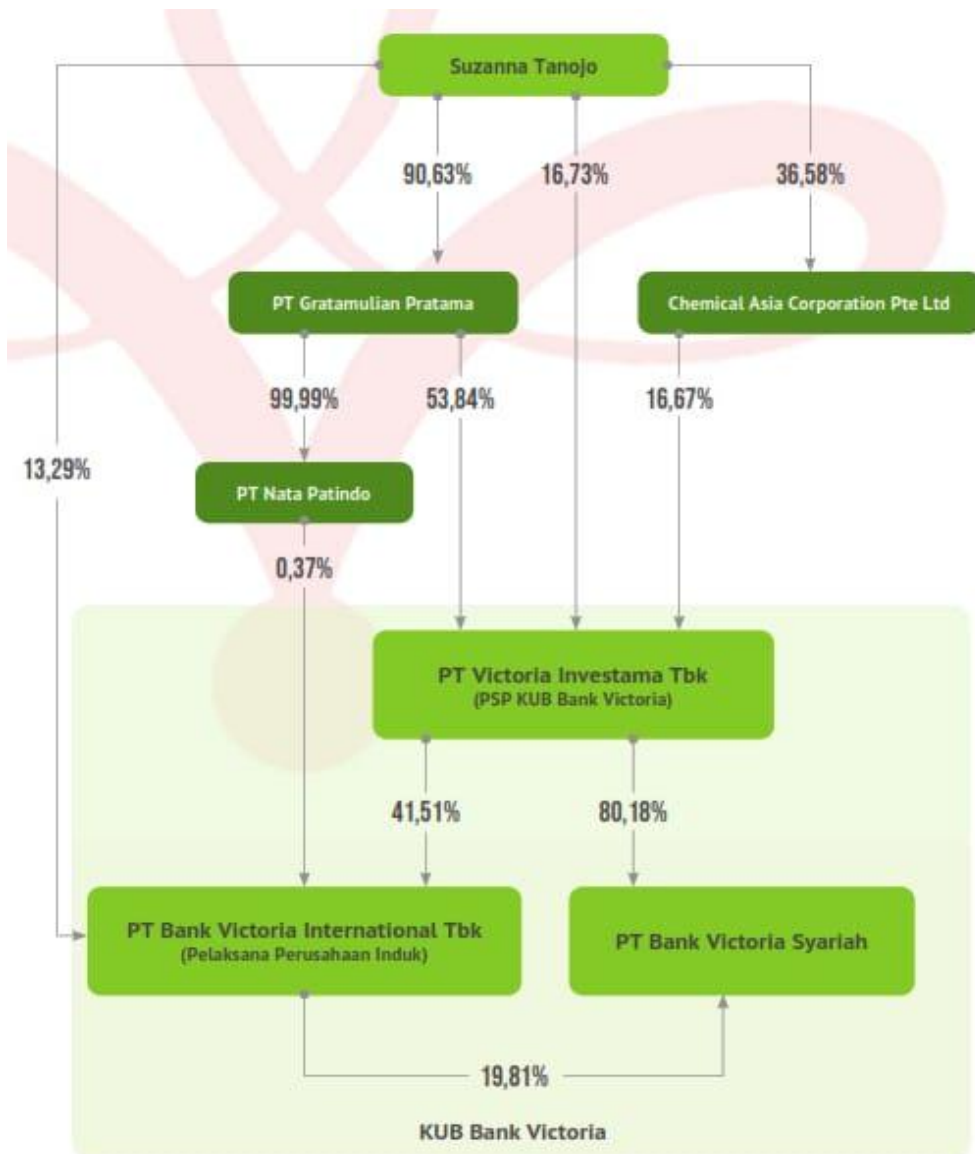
Suzanna Tanojo

90,63%

16,73%

36,58%

PT Gratamulian Pratama

Chemical Asia Corporation Pte Ltd

99,99%

53,84%

16,67%

13,29%

PT Nata Patindo

0,37%

PT Victoria Investama Tbk
(PSP KUB Bank Victoria)

41,51%

80,18%

PT Bank Victoria International Tbk
(Pelaksana Perusahaan Induk)

PT Bank Victoria Syariah

19,81%

KUB Bank Victoria